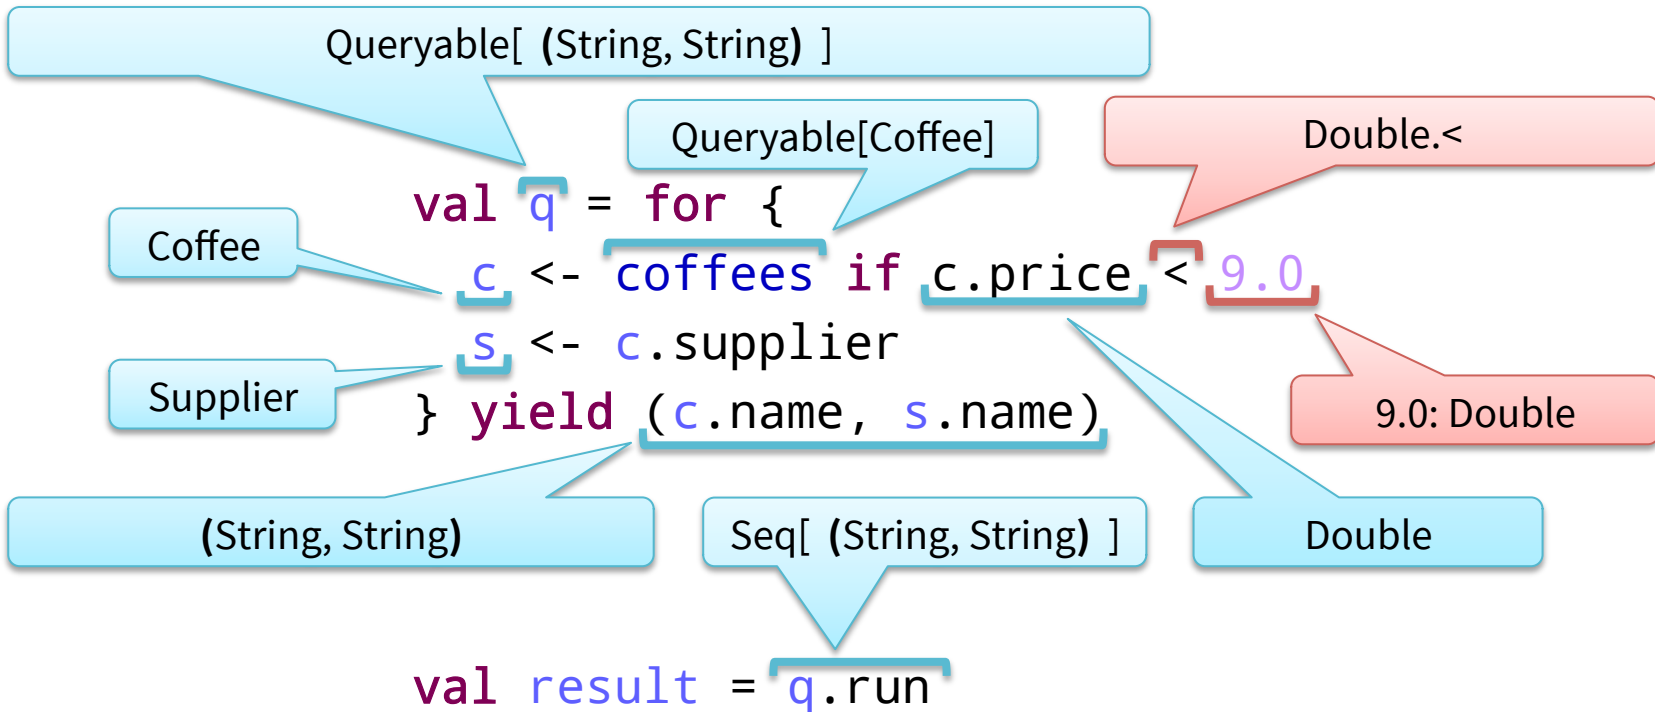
Queryable[ (String, String) ]

Queryable[Coffee]

Double.<

Coffee

val q = for {
c <- coffees if c.price < 9.0
s <- c.supplier
} yield (c.name, s.name)

Supplier

9.0: Double

(String, String)

Seq[ (String, String) ]

Double

val result = q.run